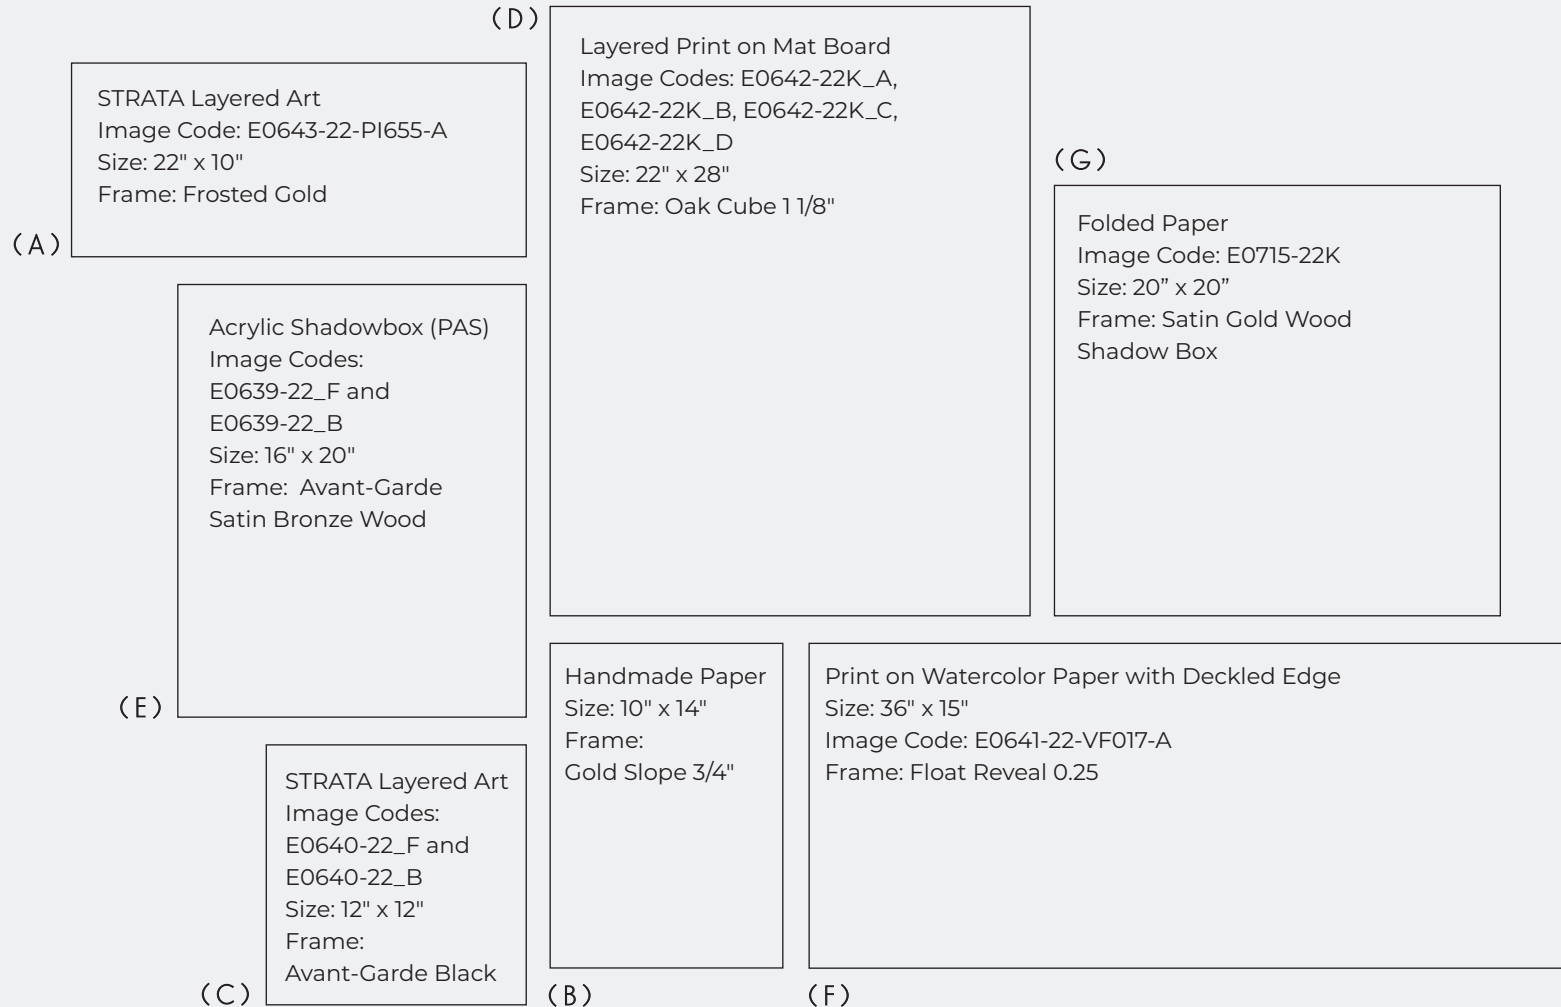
(D)

STRATA Layered Art
Image Code: E0643-22-PI655-A
Size: 22" x 10"
Frame: Frosted Gold

(A)

Layered Print on Mat Board
Image Codes: E0642-22K_A, E0642-22K_B, E0642-22K_C, E0642-22K_D
Size: 22" x 28"
Frame: Oak Cube 1 1/8"

(G)

Folded Paper
Image Code: E0715-22K
Size: 20” x 20”
Frame: Satin Gold Wood Shadow Box

Acrylic Shadowbox (PAS)
Image Codes:
E0639-22_F and
E0639-22_B
Size: 16" x 20"
Frame: Avant-Garde Satin Bronze Wood

(E)

Handmade Paper
Size: 10" x 14"
Frame:
Gold Slope 3/4"

Print on Watercolor Paper with Deckled Edge
Size: 36" x 15"
Image Code: E0641-22-VF017-A
Frame: Float Reveal 0.25

STRATA Layered Art
Image Codes:
E0640-22_F and
E0640-22_B
Size: 12" x 12"
Frame:
Avant-Garde Black

(C)

(B)

(F)